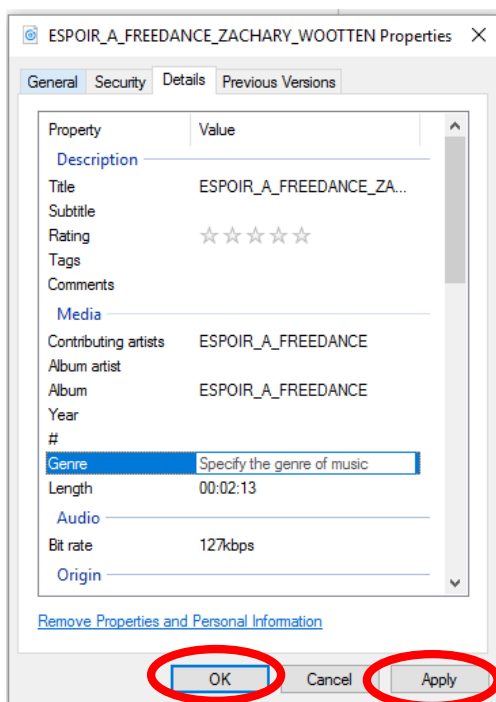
ESPOIR_A_FREEDANCE_ZACHARY_WOOTTEN Properties ✕

General | Security | Details | Previous Versions

| Property | Value |
|---|---|
| **Description** | |
| Title | ESPOIR_A_FREEDANCE_ZA... |
| Subtitle | |
| Rating | ☆☆☆☆☆ |
| Tags | |
| Comments | |
| **Media** | |
| Contributing artists | ESPOIR_A_FREEDANCE |
| Album artist | |
| Album | ESPOIR_A_FREEDANCE |
| Year | |
| # | |
| Genre | Specify the genre of music |
| Length | 00:02:13 |
| **Audio** | |
| Bit rate | 127kbps |
| **Origin** | |

Remove Properties and Personal Information

OK | Cancel | Apply